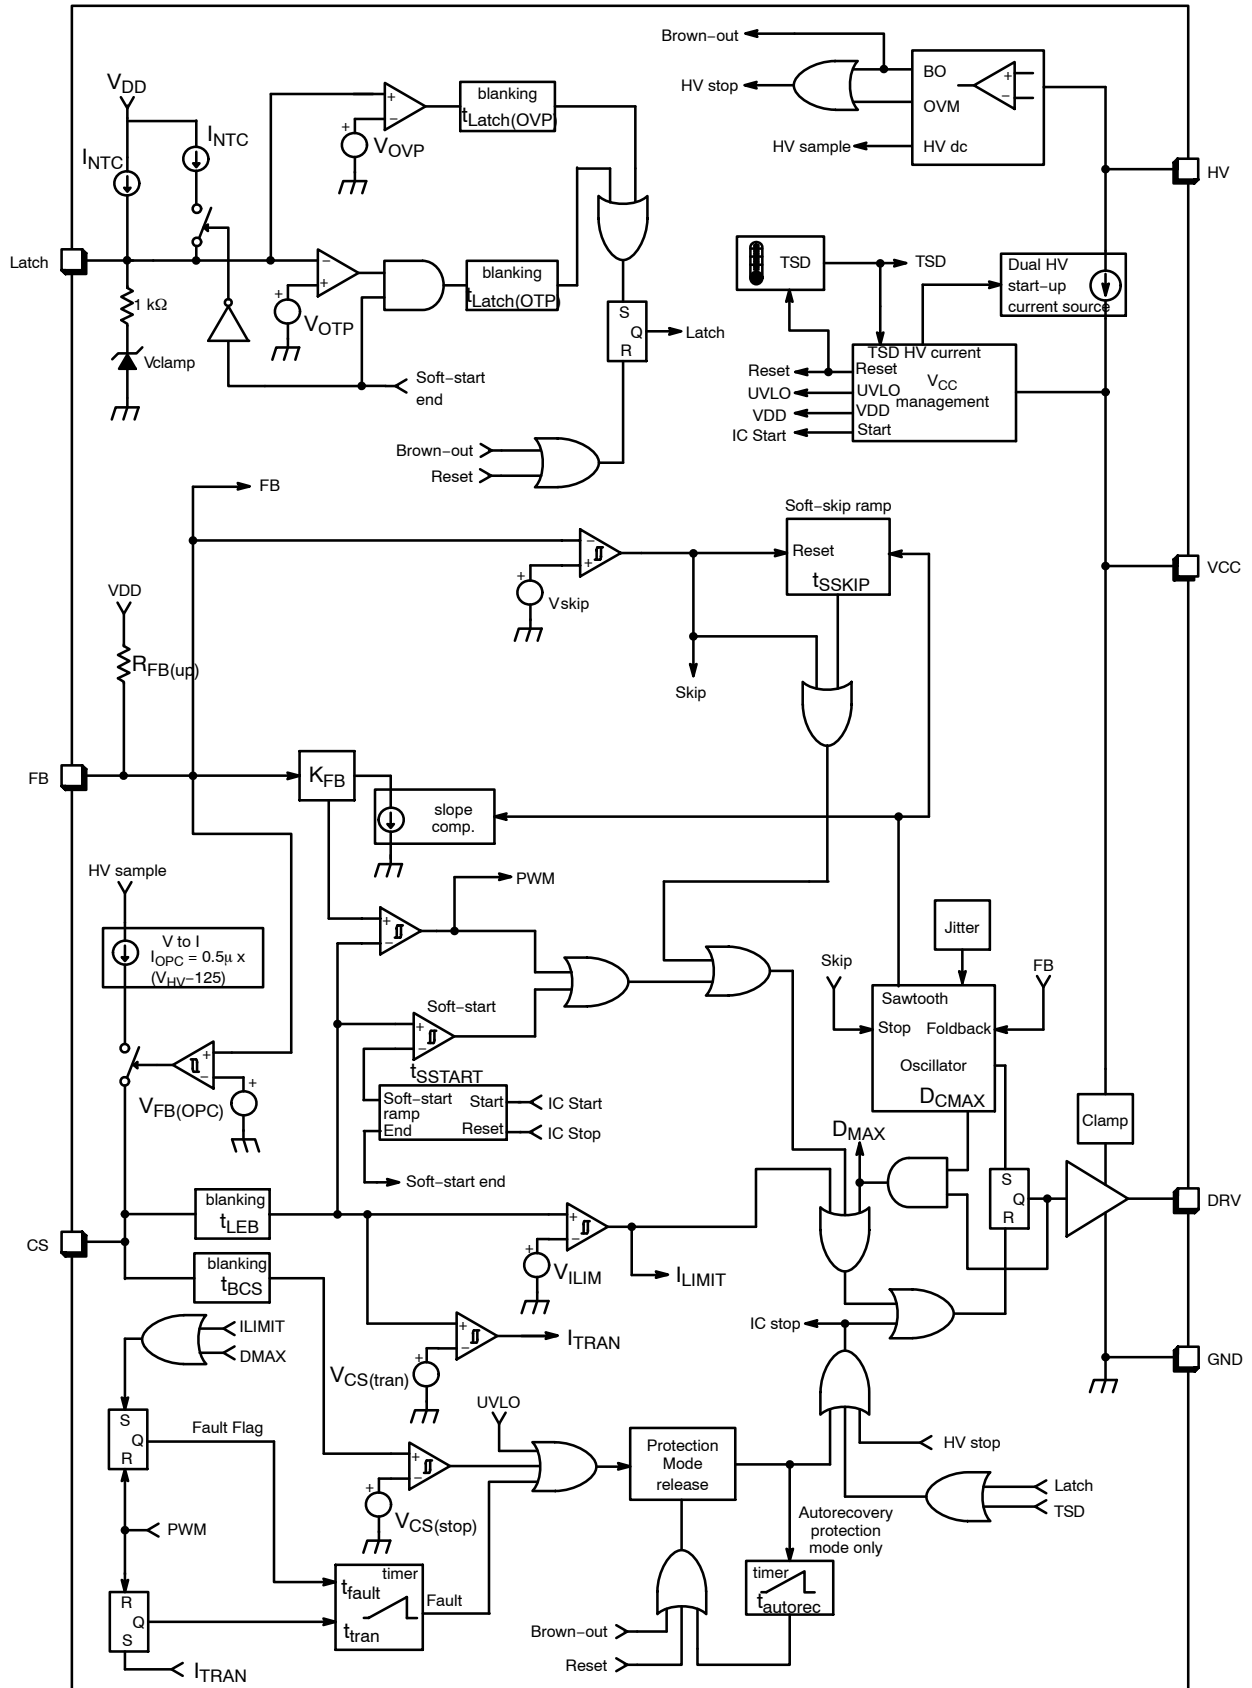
Brown−out
HV stop
BO
OVM
HV sample
HV dc
HV
$V_{DD}$
$I_{NTC}$
$I_{NTC}$
blanking
$t_{Latch(OVP)}$
$V_{OVP}$
Latch
blanking
$t_{Latch(OTP)}$
1 kΩ
$V_{OTP}$
S
Q
R
Latch
Vclamp
Soft−start end
TSD
TSD
Dual HV start−up current source
Reset
UVLO
VDD
IC Start
TSD HV current
Reset
UVLO
VDD
Start
$V_{CC}$ management
Brown−out
Reset
FB
Soft−skip ramp
Reset
$t_{SSKIP}$
VCC
VDD
Vskip
$R_{FB(up)}$
Skip
FB
$K_{FB}$
slope comp.
HV sample
PWM
V to I
$I_{OPC} = 0.5\mu$ x
$(V_{HV}−125)$
Jitter
Skip
FB
Sawtooth
Stop
Foldback
Oscillator
$D_{CMAX}$
Soft−start
$t_{SSTART}$
$V_{FB(OPC)}$
Soft−start ramp
End
Start
Reset
IC Start
IC Stop
Clamp
$D_{MAX}$
Soft−start end
blanking
$t_{LEB}$
S
Q
R
DRV
CS
blanking
$t_{BCS}$
$V_{ILIM}$
$I_{LIMIT}$
ILIMIT
DMAX
IC stop
GND
$I_{TRAN}$
$V_{CS(tran)}$
S
Q
R
Fault Flag
UVLO
Protection Mode release
HV stop
Latch
TSD
$V_{CS(stop)}$
PWM
Autorecovery protection mode only
timer
$t_{fault}$
$t_{tran}$
Fault
timer
$t_{autorec}$
R
Q
S
Brown−out
Reset
$I_{TRAN}$